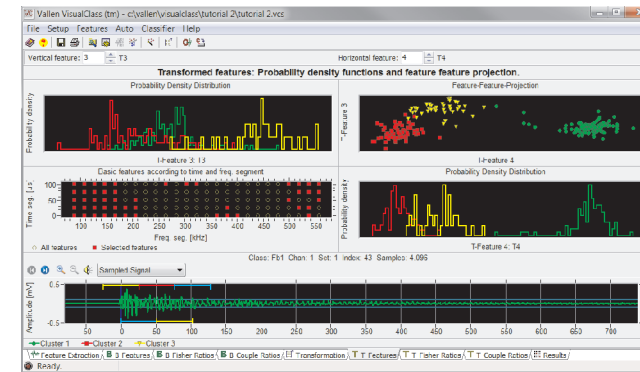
Vallen VisualClass (tm) - c:\vallen\visualclass\tutorial 2\tutorial 2.vcs

File Setup Features Auto Classifier Help

Vertical feature: 3 T3

Horizontal feature: 4 T4

Transformed features: Probability density functions and feature feature projection.

Probability Density Distribution

Probability density

T-Feature 3: T3

Feature-Feature-Projection

T-Feature 3

T-Feature 4

Basic features according to time and freq. segment

Time seg. [µs]

0 50 100 150 200 250 300 350 400 450 500 550

Freq. seg. [kHz]

All features ■ Selected features

Probability Density Distribution

Probability density

T-Feature 4: T4

Class: Fb1 Chan: 1 Set: 1 Index: 43 Samples: 4,096

Sampled Signal

Amplitude [mV]

0.5

0

-0.5

50 0 50 100 150 200 250 300 350 400 450 500 550 600 650 700

Cluster 1 Cluster 2 Cluster 3

Feature Extraction | B 3 Features | B B Fisher Ratios | B B Couple Ratios | Transformation | T T Features | T T Fisher Ratios | T T Couple Ratios | Results

Ready.